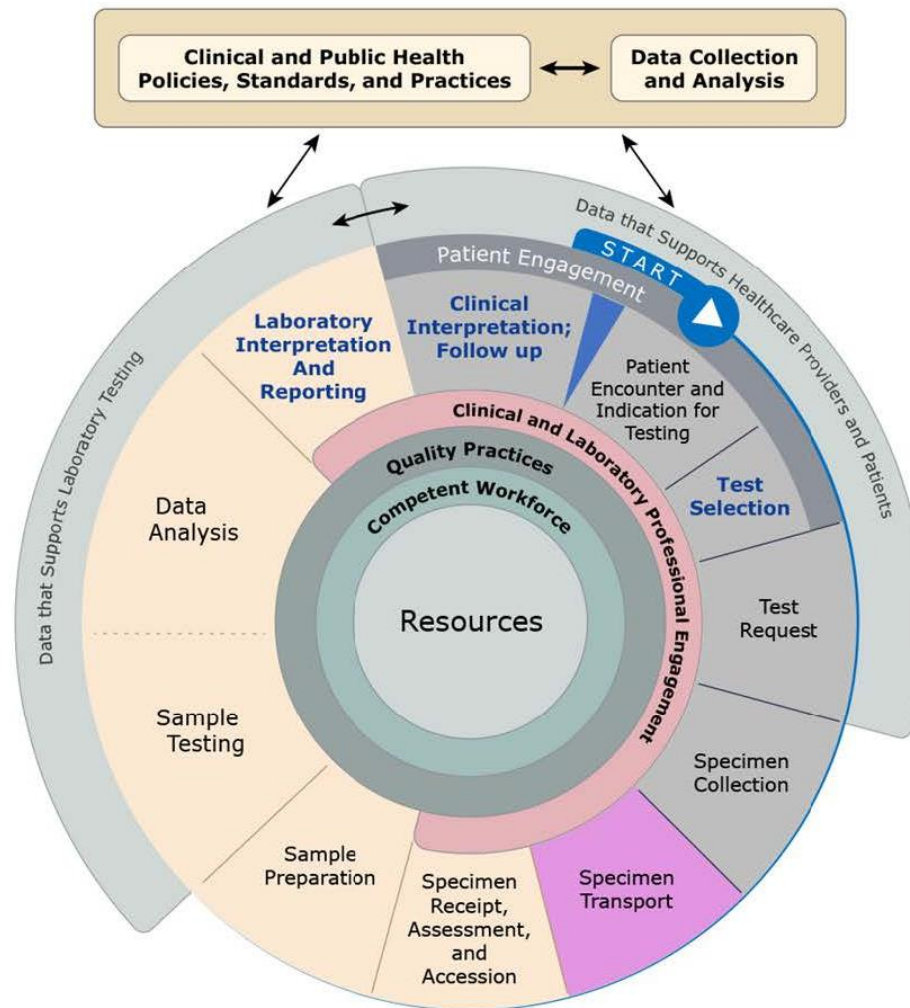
Clinical and Public Health Policies, Standards, and Practices

Data Collection and Analysis

Data that Supports Healthcare Providers and Patients

START

Patient Engagement

Clinical Interpretation; Follow up

Laboratory Interpretation And Reporting

Patient Encounter and Indication for Testing

Test Selection

Clinical and Laboratory Professional Engagement

Quality Practices

Competent Workforce

Resources

Data that Supports Laboratory Testing

Data Analysis

Sample Testing

Sample Preparation

Specimen Receipt, Assessment, and Accession

Specimen Transport

Specimen Collection

Test Request